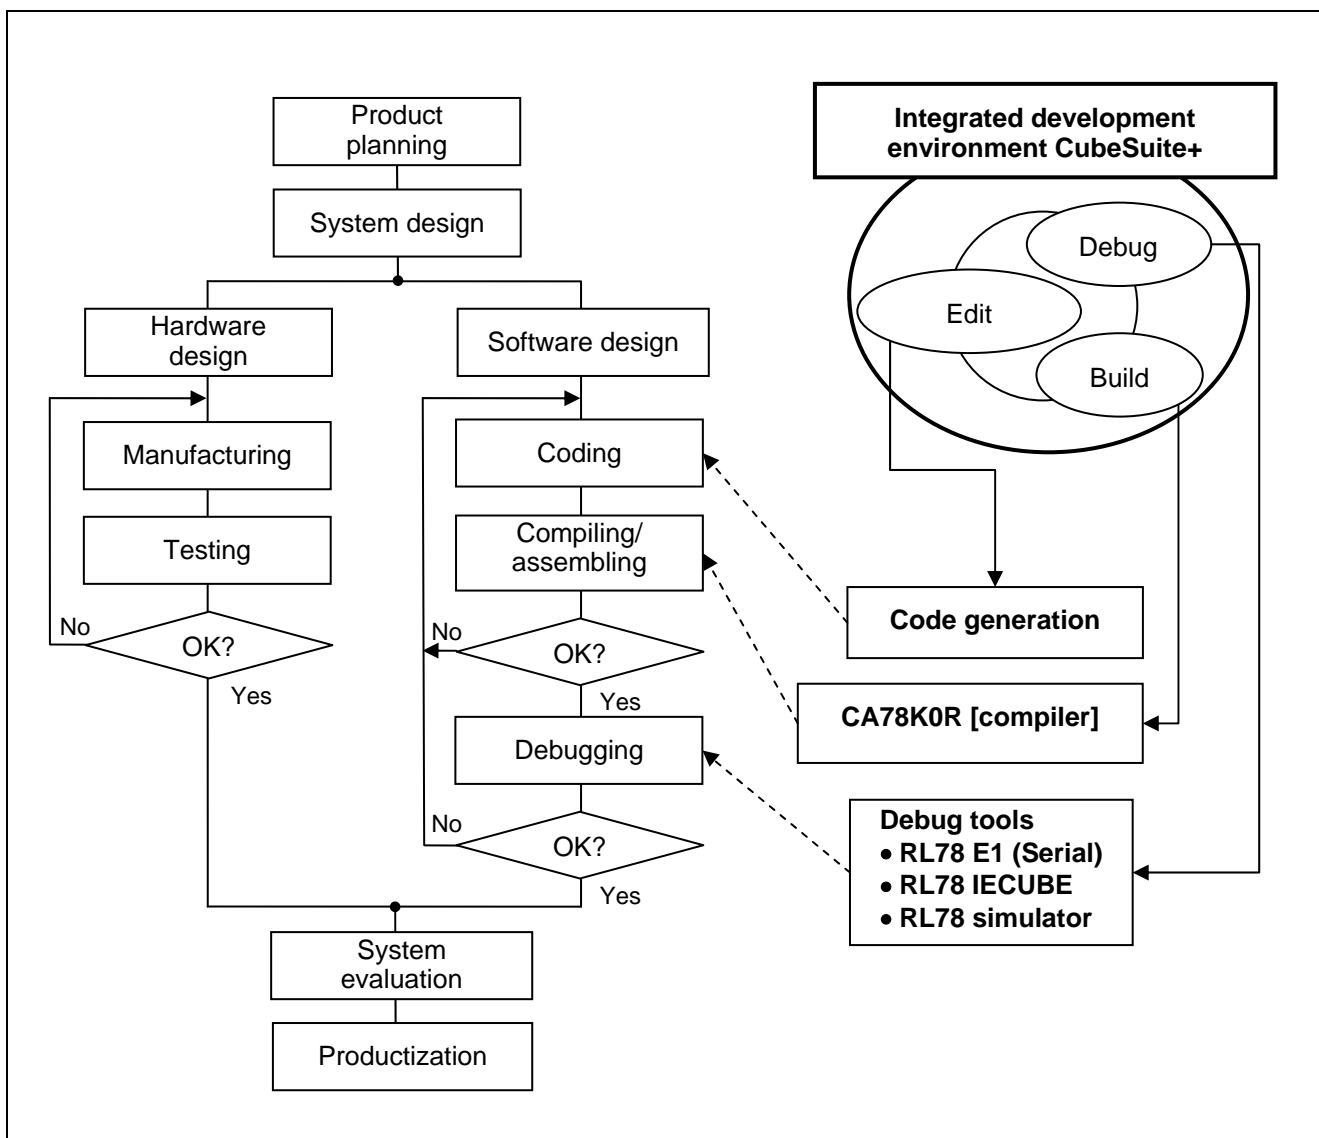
Product planning

System design

Hardware design

Manufacturing

Testing

No

OK?

Yes

Software design

Coding

Compiling/ assembling

No

OK?

Yes

Debugging

No

OK?

Yes

System evaluation

Productization

Integrated development environment CubeSuite+

Debug

Edit

Build

Code generation

CA78K0R [compiler]

Debug tools
• RL78 E1 (Serial)
• RL78 IECUBE
• RL78 simulator